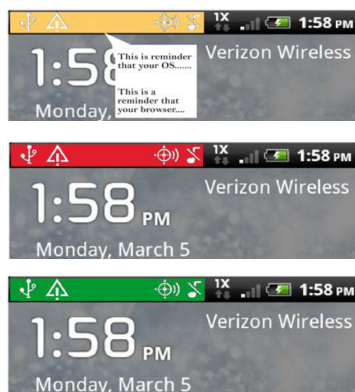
1X 1:58 PM
1:58
Verizon Wireless
Monday,
This is reminder that your OS.......
This is a reminder that your browser....

1X 1:58 PM
1:58 PM
Verizon Wireless
Monday, March 5

1X 1:58 PM
1:58 PM
Verizon Wireless
Monday, March 5